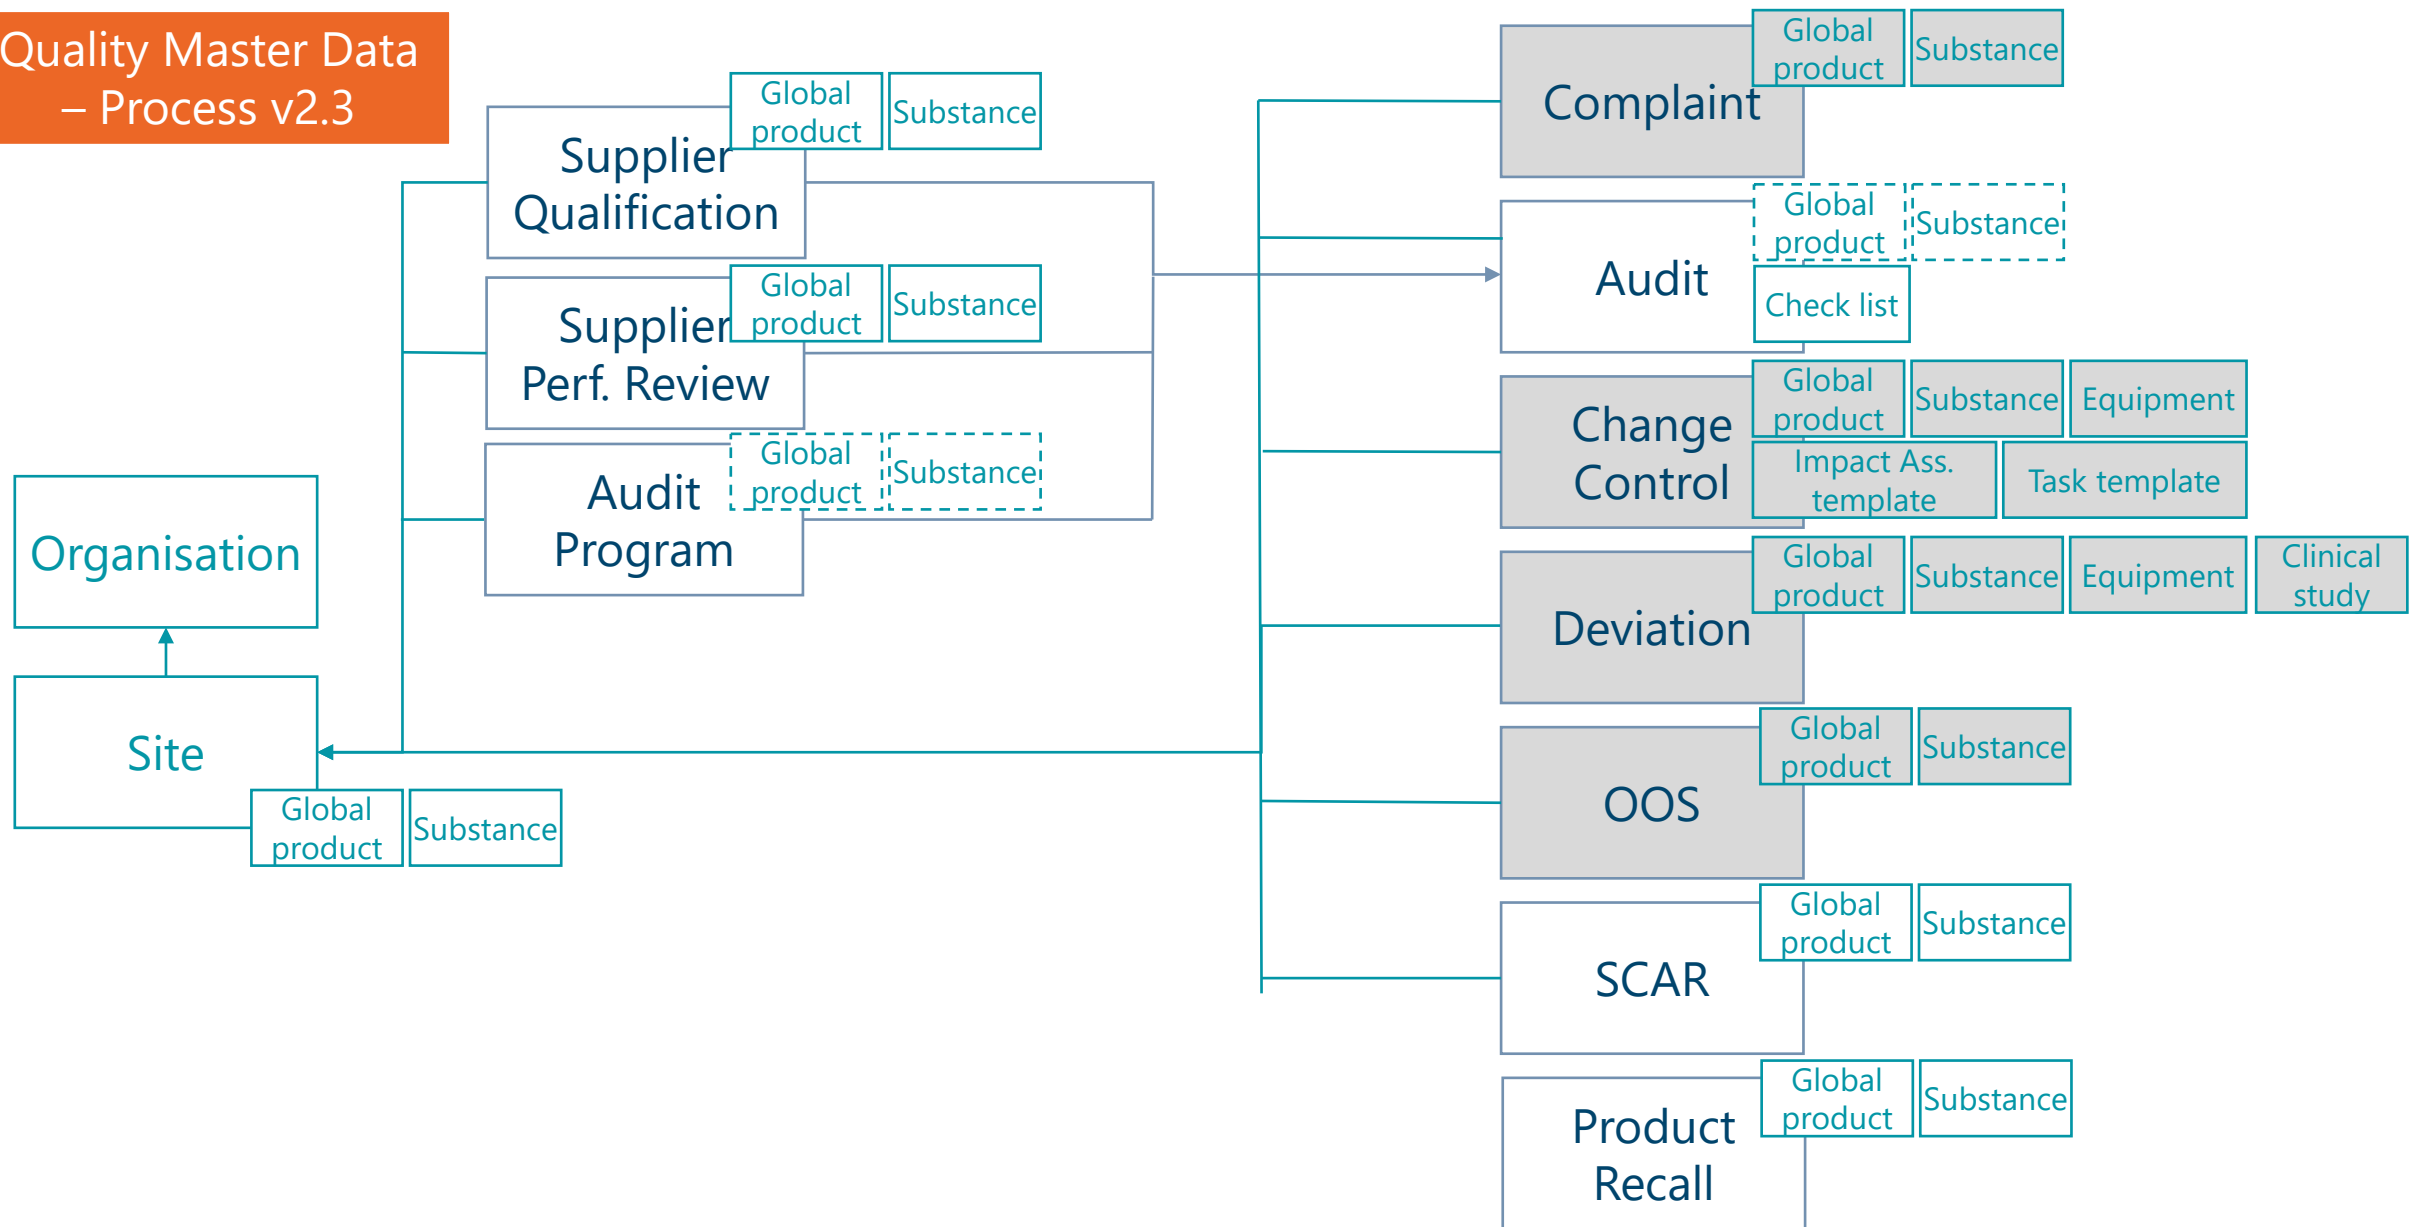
Quality Master Data – Process v2.3

Supplier Qualification

Global product

Substance

Supplier Perf. Review

Global product

Substance

Audit Program

Global product

Substance

Organisation

Site

Global product

Substance

Complaint

Global product

Substance

Audit

Global product

Substance

Check list

Change Control

Global product

Substance

Equipment

Impact Ass. template

Task template

Deviation

Global product

Substance

Equipment

Clinical study

OOS

Global product

Substance

SCAR

Global product

Substance

Product Recall

Global product

Substance